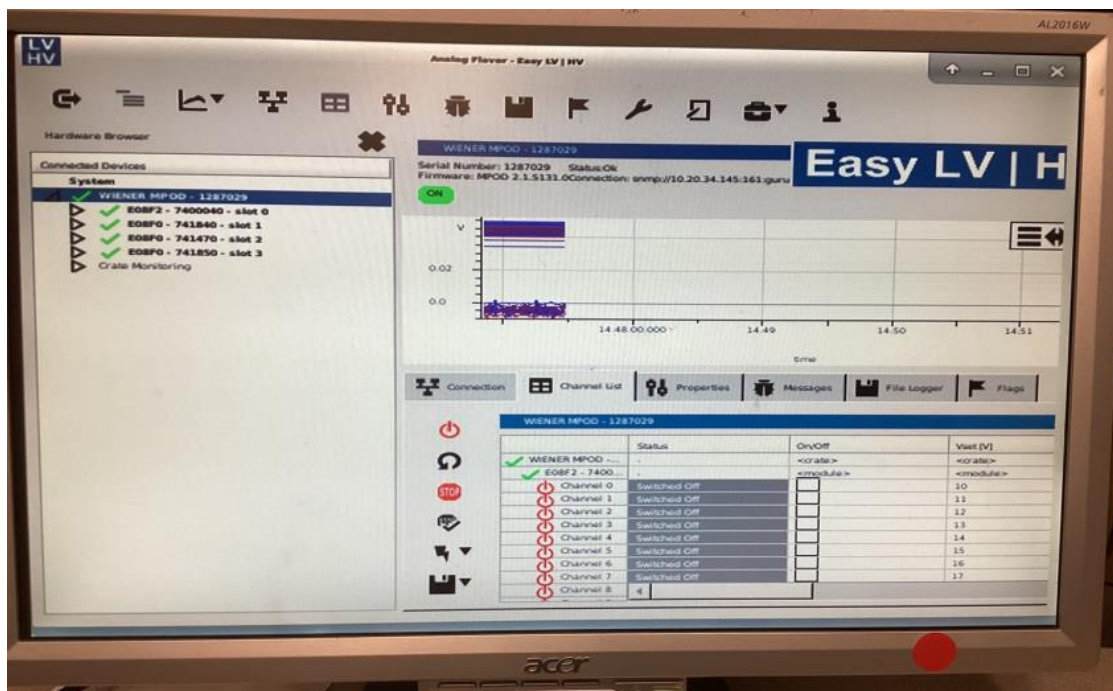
AL2016W

LV HV

Analog Flavor - Easy LV | HV

Hardware Browser

Connected Devices

System

WIENER MPOD - 1287029

E08F2 - 7400040 - slot 0

E08F0 - 741840 - slot 1

E08F0 - 741470 - slot 2

E08F0 - 741850 - slot 3

Crate Monitoring

WIENER MPOD - 1287029

Serial Number: 1287029 Status:Ok

Firmware: MPOD 2.1.5131.0Connection: snmp://10.20.34.145:161:guru

ON

Easy LV | H

V

0.02

0.0

14.48.00.000

14.49

14.50

14.51

time

Connection

Channel List

Properties

Messages

File Logger

Flags

WIENER MPOD - 1287029

| | Status | On/Off | Vset [V] |
|---|---|---|---|
| WIENER MPOD -... | - | <crate> | <crate> |
| E08F2 - 7400... | - | <module> | <module> |
| Channel 0 | Switched Off | | 10 |
| Channel 1 | Switched Off | | 11 |
| Channel 2 | Switched Off | | 12 |
| Channel 3 | Switched Off | | 13 |
| Channel 4 | Switched Off | | 14 |
| Channel 5 | Switched Off | | 15 |
| Channel 6 | Switched Off | | 16 |
| Channel 7 | Switched Off | | 17 |
| Channel 8 | | | |

STOP

acer